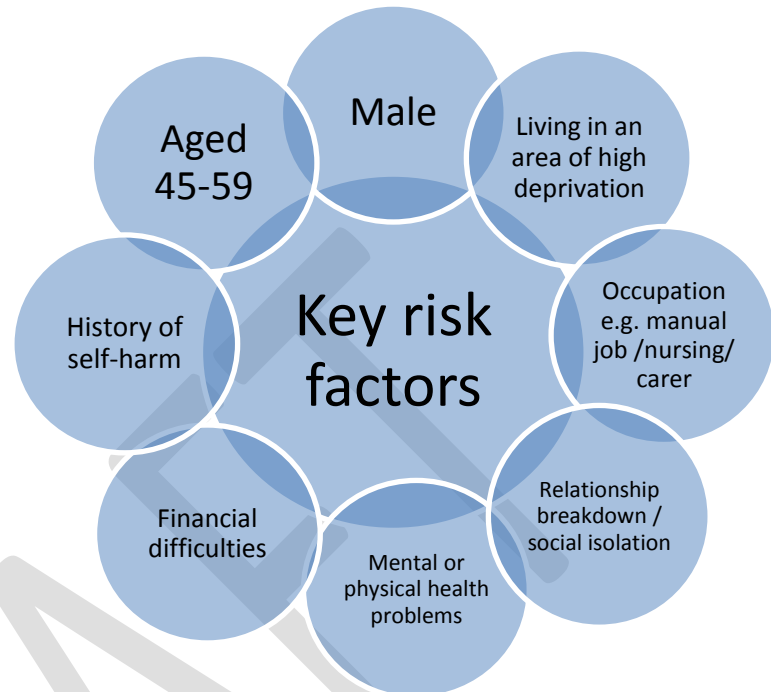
Key risk factors

Male

Living in an area of high deprivation

Occupation e.g. manual job /nursing/ carer

Relationship breakdown / social isolation

Mental or physical health problems

Financial difficulties

History of self-harm

Aged 45-59